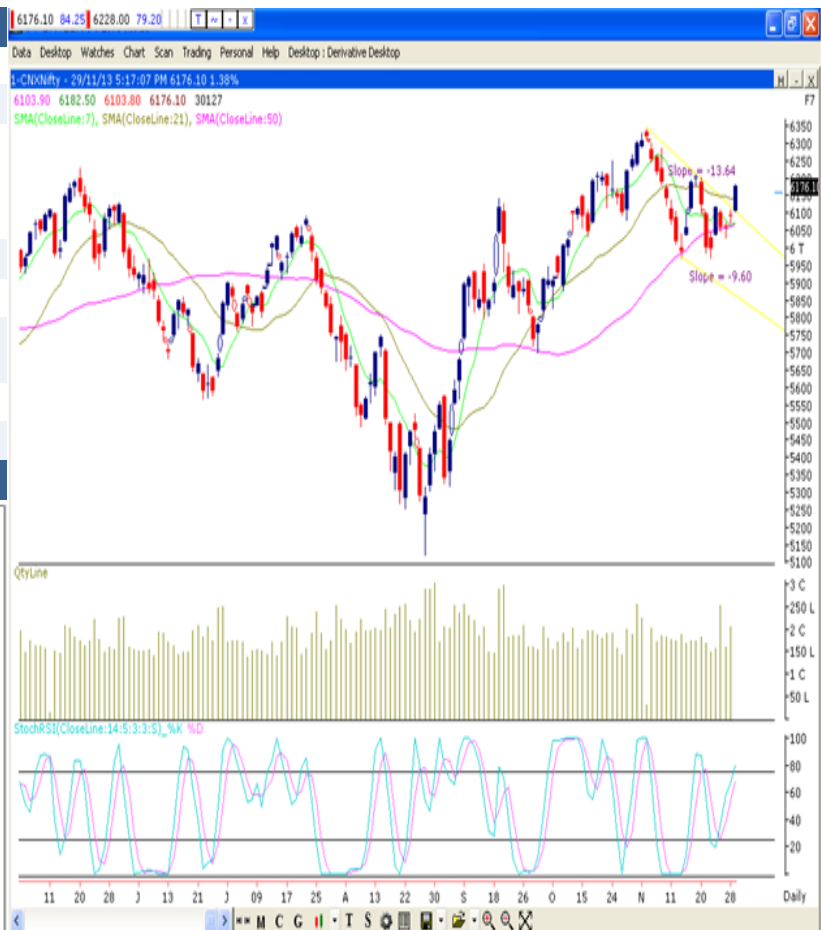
6176.10 84.25 6228.00 79.20 T ~ - x

Data Desktop Watches Chart Scan Trading Personal Help Desktop : Derivative Desktop

1-CNXNifty - 29/11/13 5:17:07 PM 6176.10 1.38%

6103.90 6182.50 6103.80 6176.10 30127

SMA(CloseLine:7), SMA(CloseLine:21), SMA(CloseLine:50)

F7

Slope = -13.64

Slope = -9.60

6350 6300 6250 6176.10 6150 6100 6050 6 T 5950 5900 5850 5800 5750 5700 5650 5600 5550 5500 5450 5400 5350 5300 5250 5200 5150 5100

QtyLine

3 C 250 L 2 C 150 L 1 C 50 L

StochRSI(CloseLine:14:5:3:3:S)_%K %D

100 80 60 40 20

11 20 28 J 13 21 J 09 17 25 A 13 22 30 S 18 26 O 15 24 N 11 20 28 Daily

M C G T S